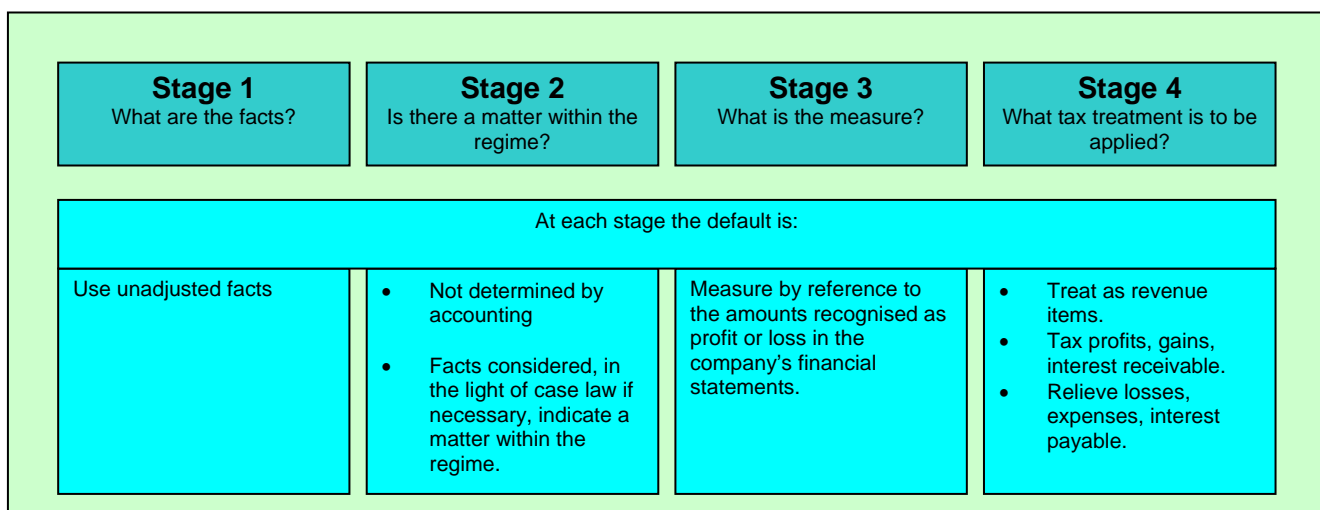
**Stage 1**
What are the facts?

**Stage 2**
Is there a matter within the regime?

**Stage 3**
What is the measure?

**Stage 4**
What tax treatment is to be applied?

At each stage the default is:

Use unadjusted facts

- Not determined by accounting
- Facts considered, in the light of case law if necessary, indicate a matter within the regime.

Measure by reference to the amounts recognised as profit or loss in the company's financial statements.

- Treat as revenue items.
- Tax profits, gains, interest receivable.
- Relieve losses, expenses, interest payable.